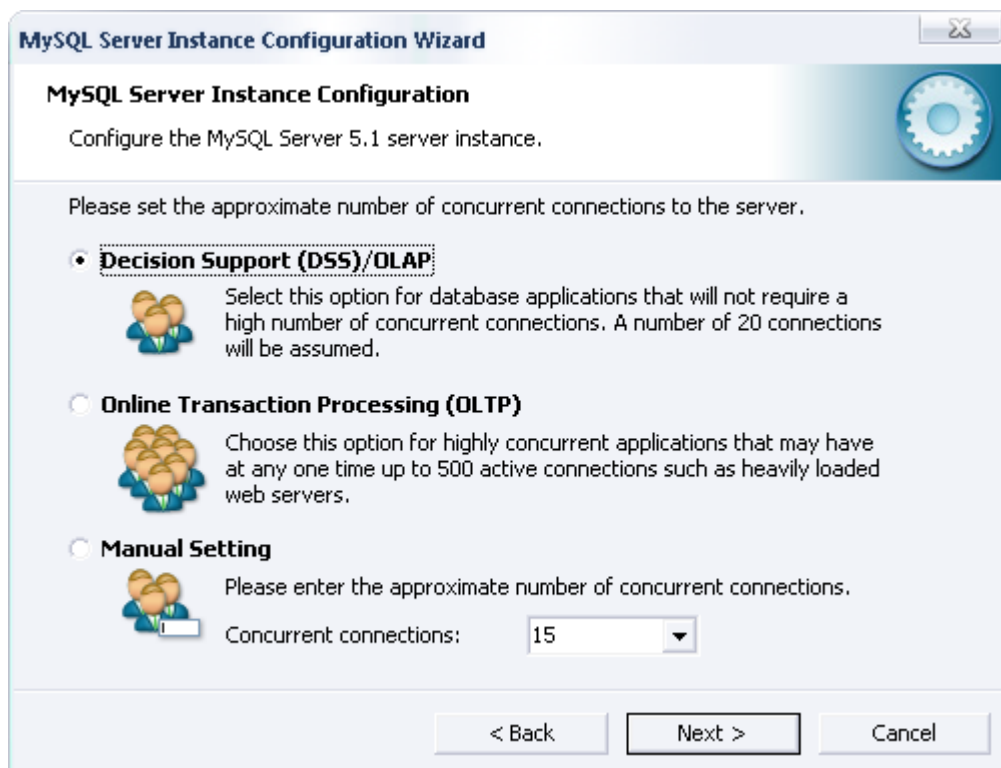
MySQL Server Instance Configuration Wizard

MySQL Server Instance Configuration

Configure the MySQL Server 5.1 server instance.

Please set the approximate number of concurrent connections to the server.

Decision Support (DSS)/OLAP

Select this option for database applications that will not require a high number of concurrent connections. A number of 20 connections will be assumed.

Online Transaction Processing (OLTP)

Choose this option for highly concurrent applications that may have at any one time up to 500 active connections such as heavily loaded web servers.

Manual Setting

Please enter the approximate number of concurrent connections.

Concurrent connections: 15

< Back Next > Cancel